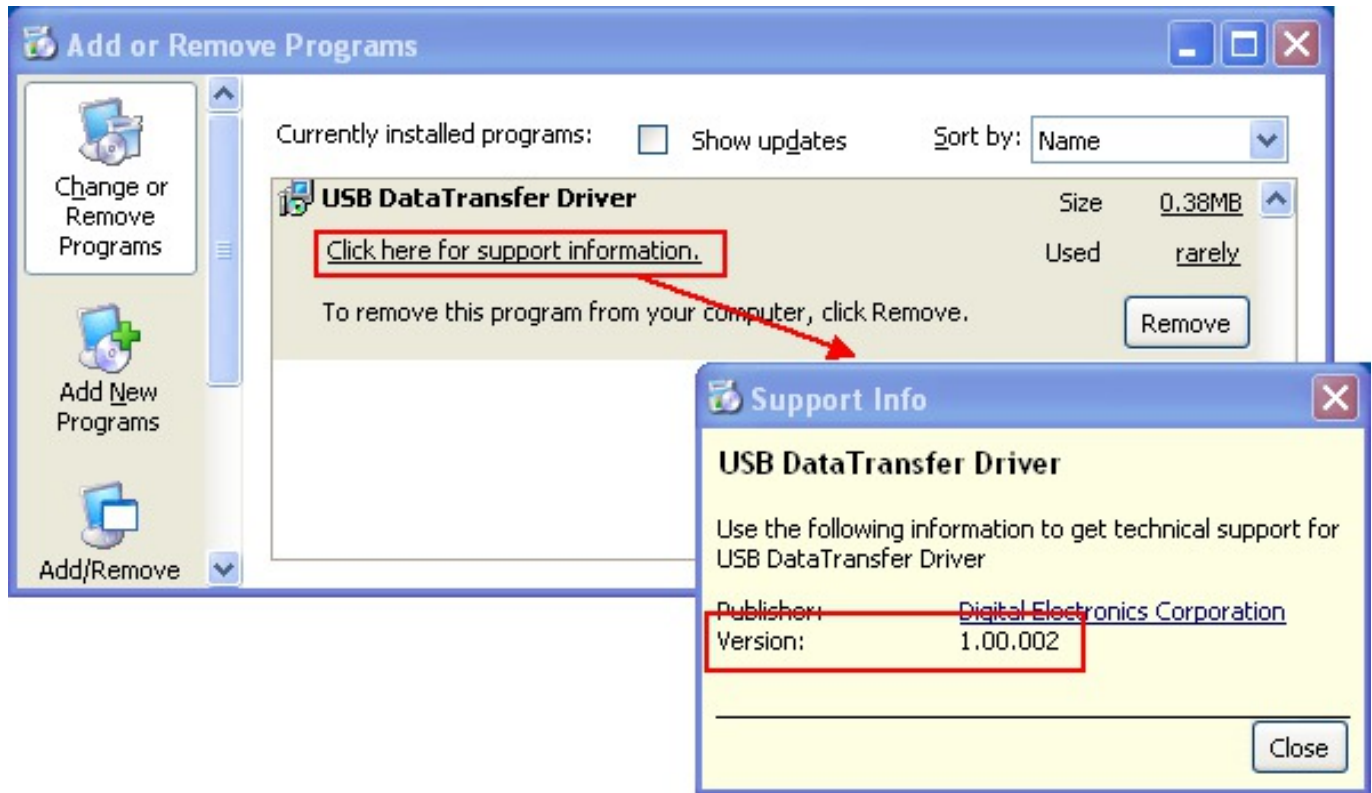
Add or Remove Programs

Change or Remove Programs

Add New Programs

Add/Remove

Currently installed programs:

Show updates

Sort by: Name

USB DataTransfer Driver

Size 0.38MB

Click here for support information.

Used rarely

To remove this program from your computer, click Remove.

Remove

Support Info

USB DataTransfer Driver

Use the following information to get technical support for USB DataTransfer Driver

Publisher: Digital Electronics Corporation
Version: 1.00.002

Close